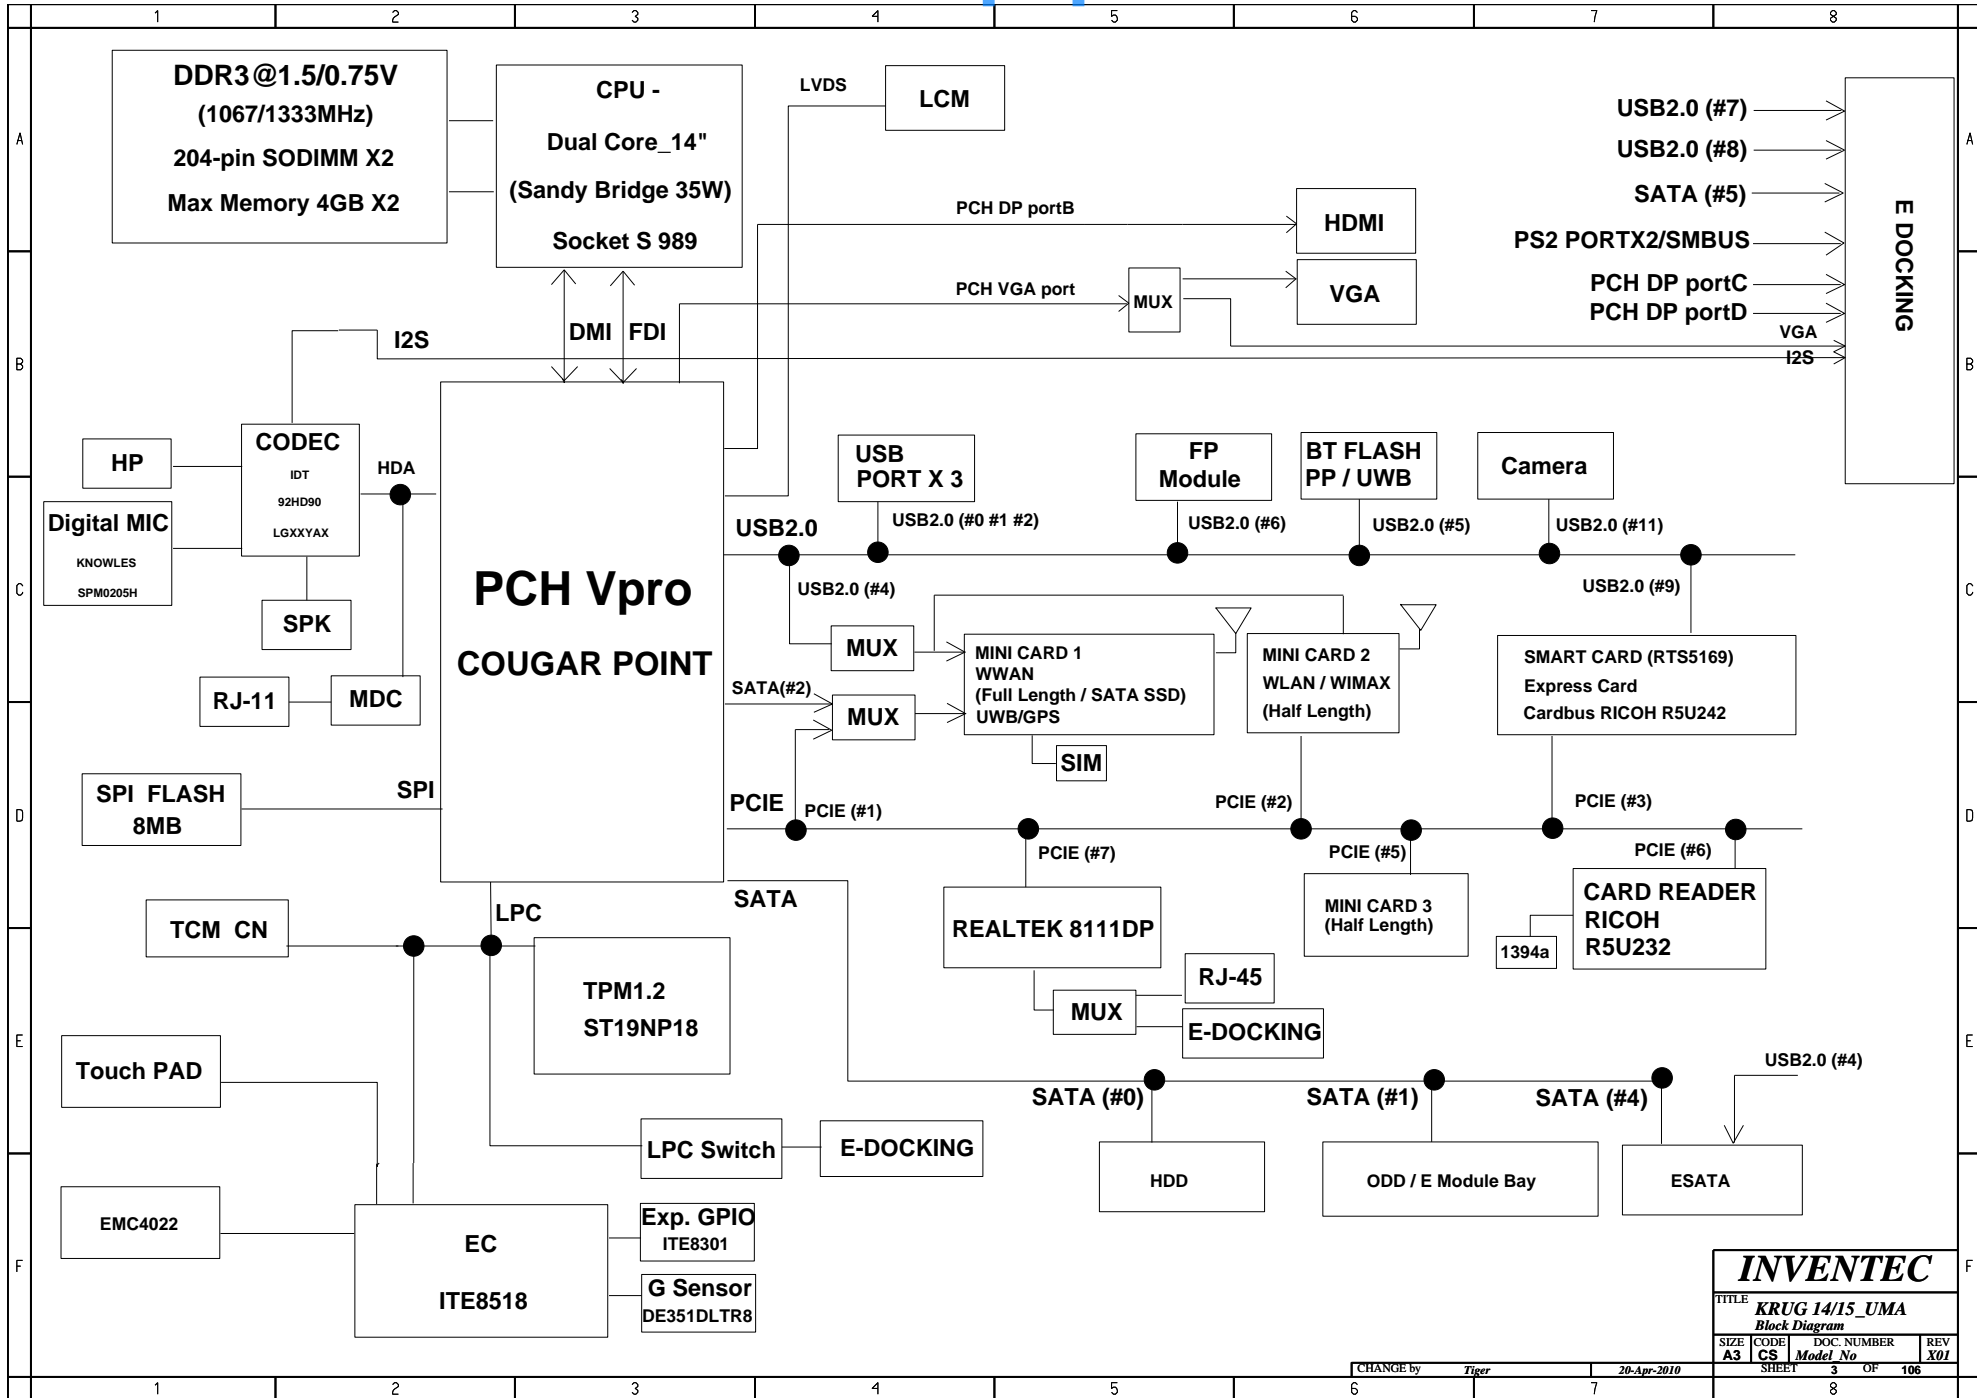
1 2 3 4 5 6 7 8

A

B

C

D

E

F

DDR3@1.5/0.75V
(1067/1333MHz)
204-pin SODIMM X2
Max Memory 4GB X2

CPU -
Dual Core_14"
(Sandy Bridge 35W)
Socket S 989

LVDS

LCM

USB2.0 (#7)
USB2.0 (#8)
SATA (#5)
PS2 PORTX2/SMBUS
PCH DP portC
PCH DP portD
VGA
I2S

E DOCKING

PCH DP portB

HDMI

PCH VGA port

MUX

VGA

DMI FDI

I2S

CODEC
IDT
92HD90
LGXXYAX

HP

HDA

Digital MIC
KNOWLES
SPM0205H

SPK

RJ-11

MDC

PCH Vpro
COUGAR POINT

USB
PORT X 3

FP
Module

BT FLASH
PP / UWB

Camera

USB2.0

USB2.0 (#0 #1 #2)

USB2.0 (#6)

USB2.0 (#5)

USB2.0 (#11)

USB2.0 (#4)

USB2.0 (#9)

MUX

MINI CARD 1
WWAN
(Full Length / SATA SSD)
UWB/GPS

MINI CARD 2
WLAN / WIMAX
(Half Length)

SMART CARD (RTS5169)
Express Card
Cardbus RICOH R5U242

SATA(#2)

MUX

SIM

SPI FLASH
8MB

SPI

PCIE

PCIE (#1)

PCIE (#2)

PCIE (#3)

PCIE (#7)

PCIE (#5)

PCIE (#6)

REALTEK 8111DP

MINI CARD 3
(Half Length)

CARD READER
RICOH
R5U232

1394a

TCM CN

LPC

SATA

TPM1.2
ST19NP18

RJ-45

MUX

E-DOCKING

Touch PAD

USB2.0 (#4)

SATA (#0)

SATA (#1)

SATA (#4)

LPC Switch

E-DOCKING

HDD

ODD / E Module Bay

ESATA

EMC4022

EC
ITE8518

Exp. GPIO
ITE8301

G Sensor
DE351DLTR8

INVENTEC
TITLE KRUG 14/15_UMA
Block Diagram
SIZE A3 CODE CS DOC. NUMBER Model_No REV X01
CHANGE by Tiger 20-Apr-2010 SHEET 3 OF 106

1 2 3 4 5 6 7 8